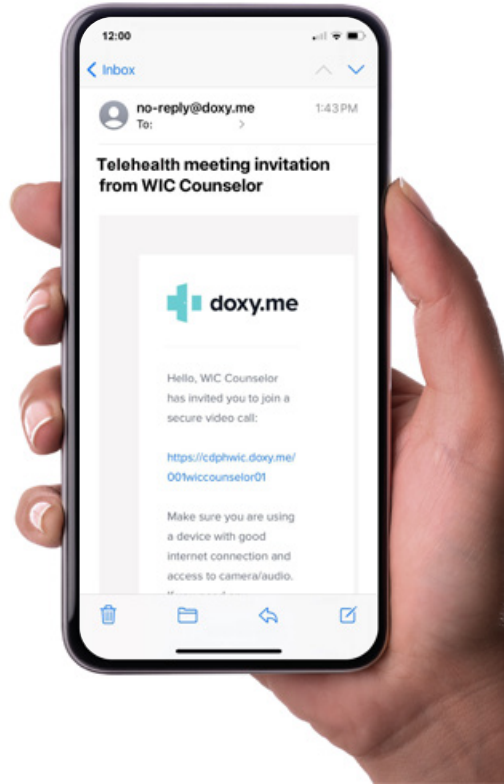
12:00

< Inbox

no-reply@doxy.me
To:

1:43 PM

Telehealth meeting invitation from WIC Counselor

doxy.me

Hello, WIC Counselor has invited you to join a secure video call:

https://cdphwic.doxy.me/001wiccounselor01

Make sure you are using a device with good internet connection and access to camera/audio.

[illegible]